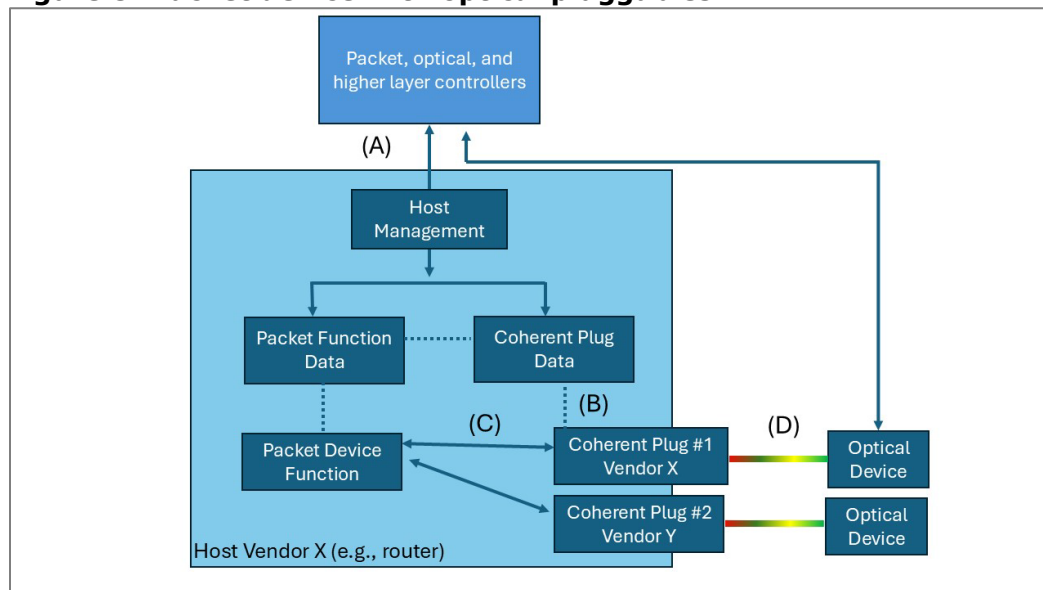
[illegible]

Packet, optical, and higher layer controllers

(A)

Host Management

Packet Function Data

Coherent Plug Data

(B)

(C)

(D)

Packet Device Function

Coherent Plug #1 Vendor X

Optical Device

Coherent Plug #2 Vendor Y

Optical Device

Host Vendor X (e.g., router)